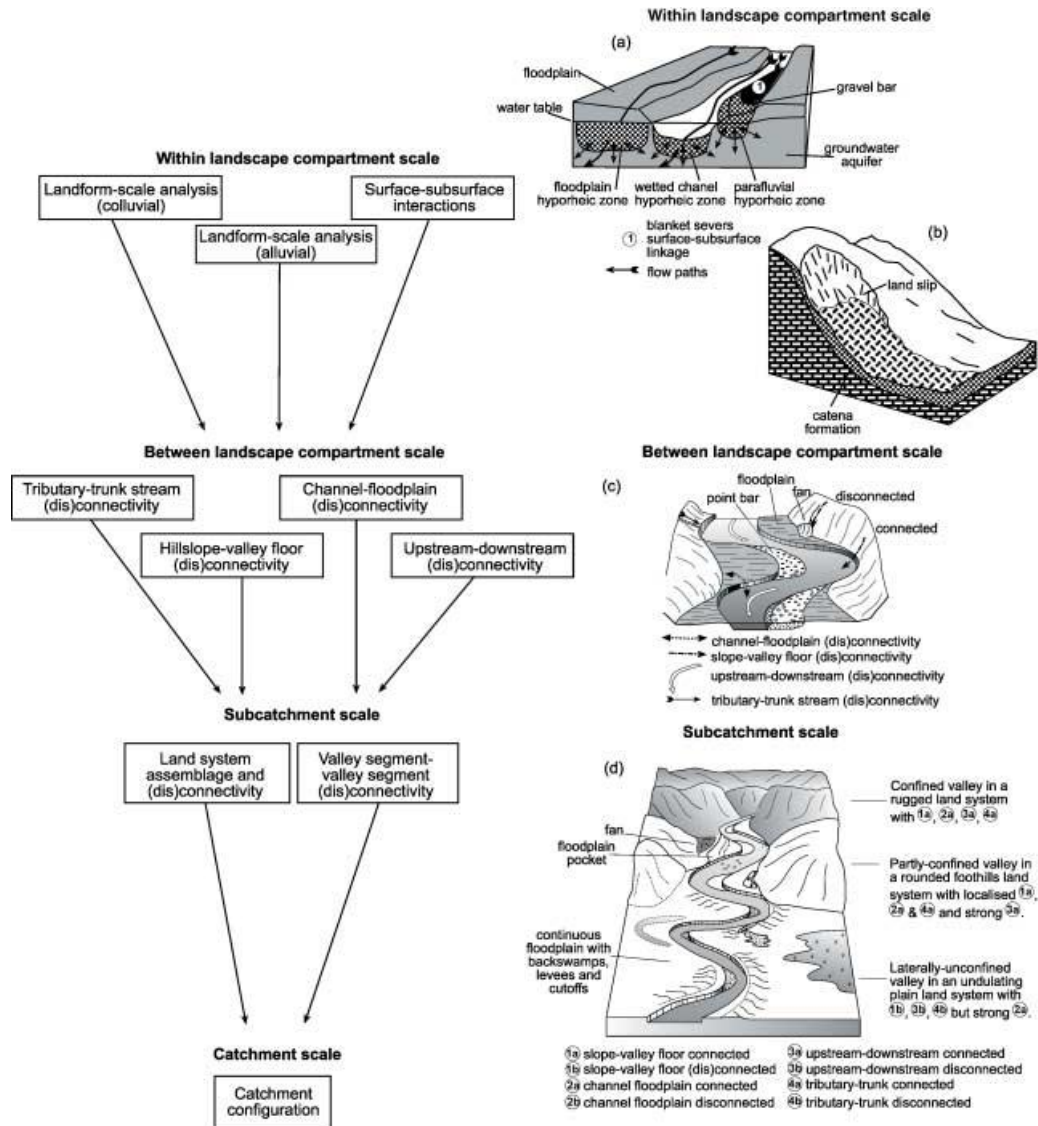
Within landscape compartment scale

Landform-scale analysis (colluvial)

Surface-subsurface interactions

Landform-scale analysis (alluvial)

Between landscape compartment scale

Tributary-trunk stream (dis)connectivity

Channel-floodplain (dis)connectivity

Hillslope-valley floor (dis)connectivity

Upstream-downstream (dis)connectivity

Subcatchment scale

Land system assemblage and (dis)connectivity

Valley segment-valley segment (dis)connectivity

Catchment scale

Catchment configuration

Within landscape compartment scale

(a)

floodplain

water table

gravel bar

groundwater aquifer

floodplain hyporheic zone

wetted chanel hyporheic zone

parafluvial hyporheic zone

① blanket severs surface-subsurface linkage

flow paths

(b)

land slip

catena formation

Between landscape compartment scale

(c)

floodplain

point bar

fan

disconnected

connected

channel-floodplain (dis)connectivity

slope-valley floor (dis)connectivity

upstream-downstream (dis)connectivity

tributary-trunk stream (dis)connectivity

Subcatchment scale

(d)

Confined valley in a rugged land system with 1a, 2a, 3a, 4a

fan

floodplain pocket

Partly-confined valley in a rounded foothills land system with localised 1a, 2a & 4a and strong 3a.

continuous floodplain with backswamps, levees and cutoffs

Laterally-unconfined valley in an undulating plain land system with 1b, 3b, 4b but strong 2a.

1a slope-valley floor connected

1b slope-valley floor (dis)connected

2a channel floodplain connected

2b channel floodplain disconnected

3a upstream-downstream connected

3b upstream-downstream disconnected

4a tributary-trunk connected

4b tributary-trunk disconnected